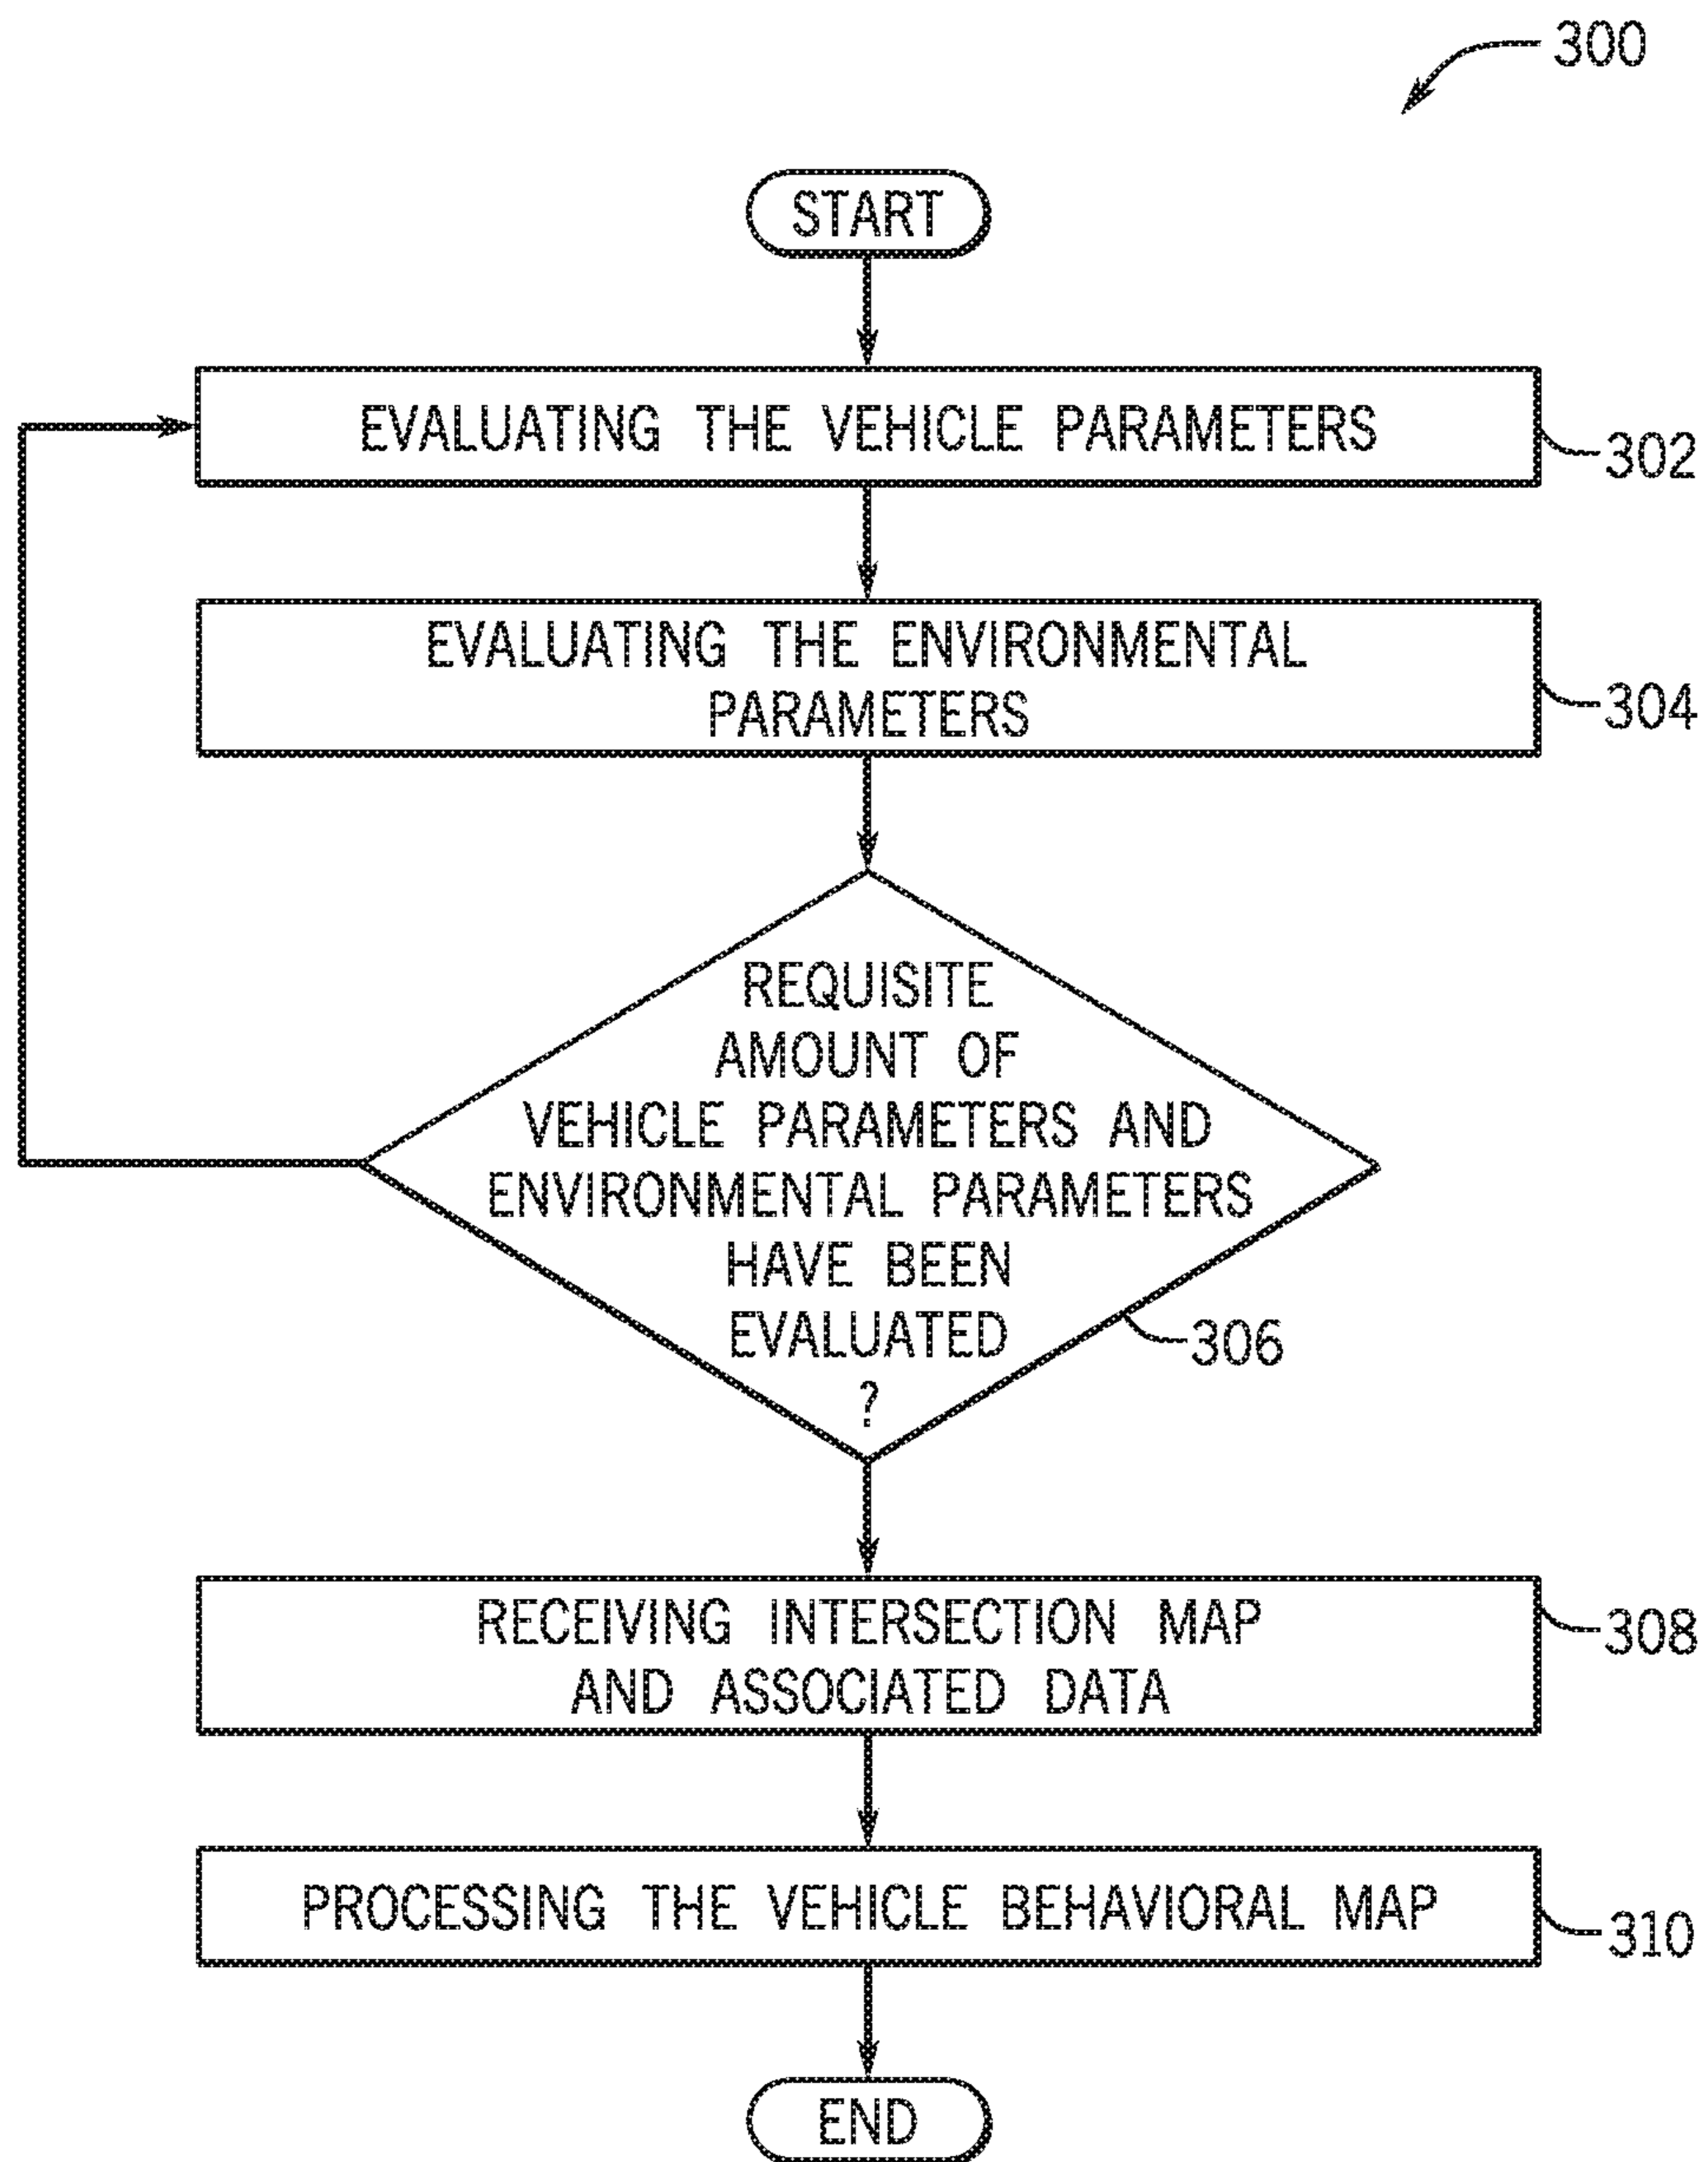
300

START

EVALUATING THE VEHICLE PARAMETERS

302

EVALUATING THE ENVIRONMENTAL PARAMETERS

304

REQUISITE AMOUNT OF VEHICLE PARAMETERS AND ENVIRONMENTAL PARAMETERS HAVE BEEN EVALUATED ?

306

RECEIVING INTERSECTION MAP AND ASSOCIATED DATA

308

PROCESSING THE VEHICLE BEHAVIORAL MAP

310

END